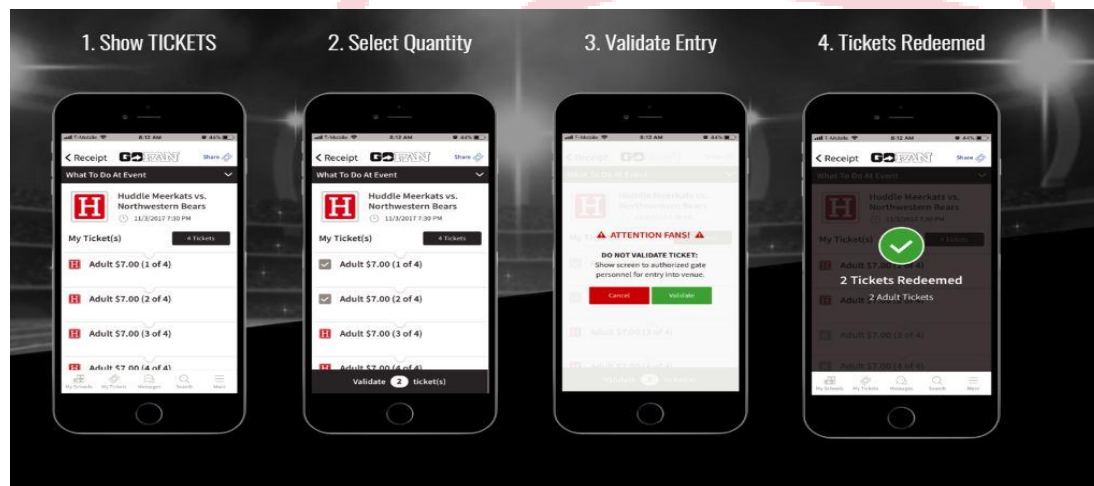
1. Show TICKETS

T-Mobile 8:12 AM 44%

< Receipt GOFAN Share

What To Do At Event

H Huddle Meerkats vs. Northwestern Bears

11/3/2017 7:30 PM

My Ticket(s) 4 Tickets

H Adult $7.00 (1 of 4)

H Adult $7.00 (2 of 4)

H Adult $7.00 (3 of 4)

H Adult $7.00 (4 of 4)

My Schools My Tickets Messages Search More

2. Select Quantity

T-Mobile 8:12 AM 44%

< Receipt GOFAN Share

What To Do At Event

H Huddle Meerkats vs. Northwestern Bears

11/3/2017 7:30 PM

My Ticket(s) 4 Tickets

Adult $7.00 (1 of 4)

Adult $7.00 (2 of 4)

H Adult $7.00 (3 of 4)

H Adult $7.00 (4 of 4)

Validate 2 ticket(s)

3. Validate Entry

T-Mobile 8:12 AM 44%

< Receipt GOFAN

What To Do At Event

Huddle Meerkats vs. Northwestern Bears

⚠ ATTENTION FANS! ⚠

DO NOT VALIDATE TICKET:

Show screen to authorized gate personnel for entry into venue.

Cancel Validate

Adult $7.00 (3 of 4)

Validate 2 ticket(s)

4. Tickets Redeemed

T-Mobile 8:12 AM 44%

< Receipt GOFAN Share

What To Do At Event

Huddle Meerkats vs. Northwestern Bears

11/3/2017 7:30 PM

My Ticket(s) 4 Tickets

Adult $7.00 (1 of 4)

2 Tickets Redeemed

2 Adult Tickets

Adult $7.00 (3 of 4)

Adult $7.00 (4 of 4)

My Schools My Tickets Messages Search More